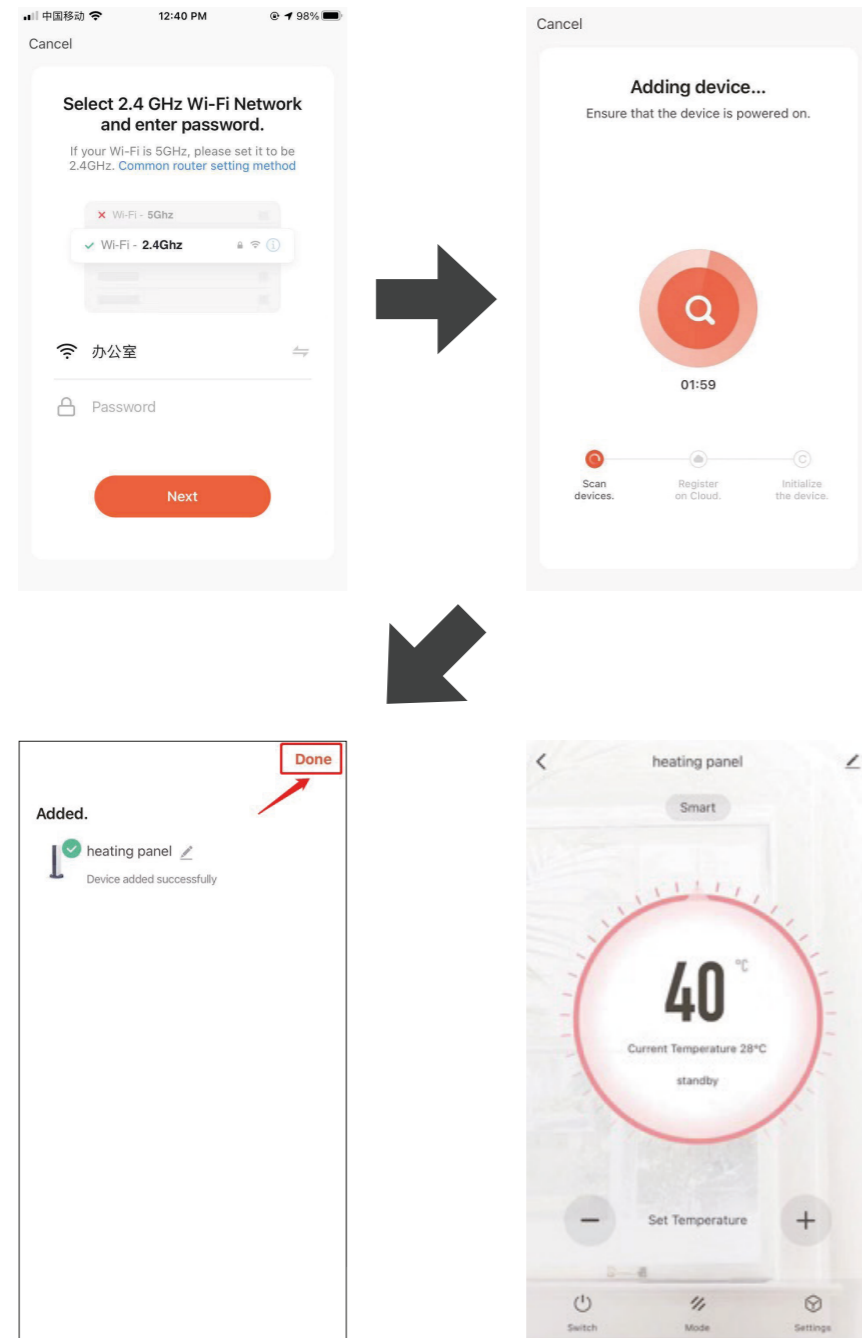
中国移动 12:40 PM 98%
Cancel

Select 2.4 GHz Wi-Fi Network and enter password.
If your Wi-Fi is 5GHz, please set it to be 2.4GHz. Common router setting method

Wi-Fi - 5Ghz
Wi-Fi - 2.4Ghz

办公室
Password

Next

Cancel

Adding device...
Ensure that the device is powered on.

01:59

Scan devices.
Register on Cloud.
Initialize the device.

Done

Added.
heating panel
Device added successfully

heating panel
Smart
40 ℃
Current Temperature 28°C
standby
Set Temperature
Switch
Mode
Settings